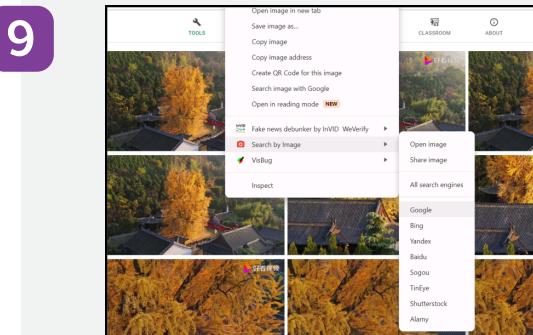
9

TOOLS

CLASSROOM

ABOUT

Open image in new tab
Save image as...
Copy image
Copy image address
Create QR Code for this image
Search image with Google
Open in reading mode NEW

Fake news debunker by InVID WeVerify
Search by Image
VisBug

Inspect

Open image
Share image

All search engines

Google
Bing
Yandex
Baidu
Sogou
TinEye
Shutterstock
Alamy